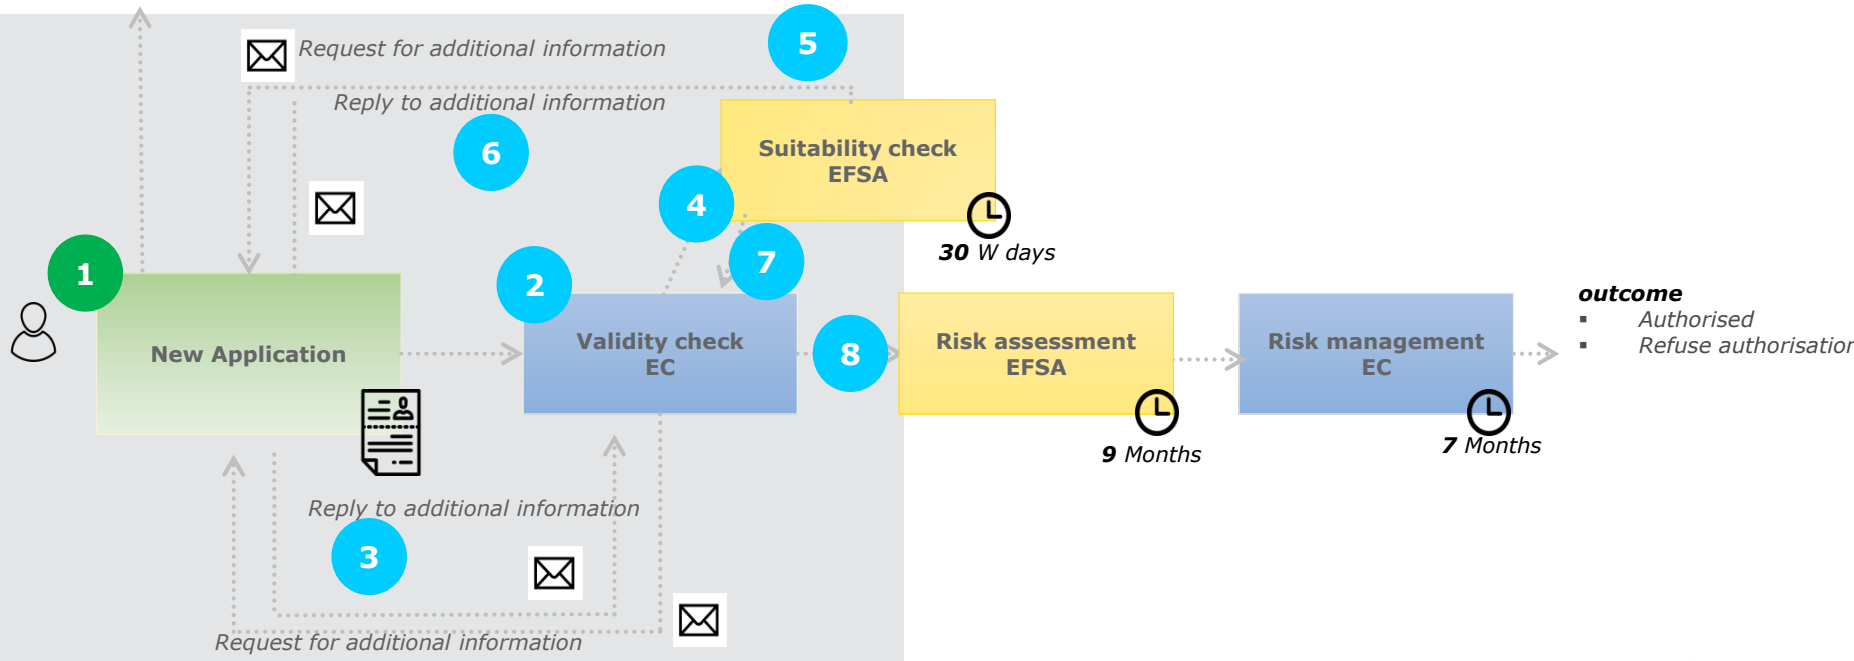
Request for additional information

5

Reply to additional information

6

Suitability check
EFSA

4

30 W days

7

1

2

New Application

Validity check
EC

8

Risk assessment
EFSA

Risk management
EC

outcome
▪ Authorised
▪ Refuse authorisatior

9 Months

7 Months

Reply to additional information

3

Request for additional information